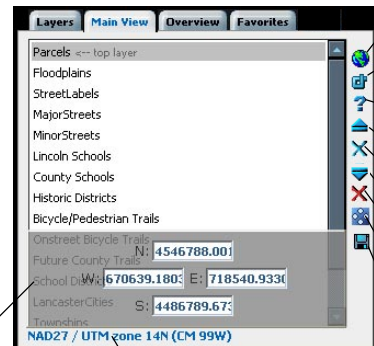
Layers Main View Overview Favorites

Parcels <-- top layer
Floodplains
StreetLabels
MajorStreets
MinorStreets
Lincoln Schools
County Schools
Historic Districts
Bicycle/Pedestrian Trails
Onstreet Bicycle Trails
Future County Trails
School Distr
LancasterCities
Townships

N: 4546788.001
W: 670639.1803
E: 718540.9330
S: 4486789.673

NAD27 / UTM zone 14N (CM 99W)